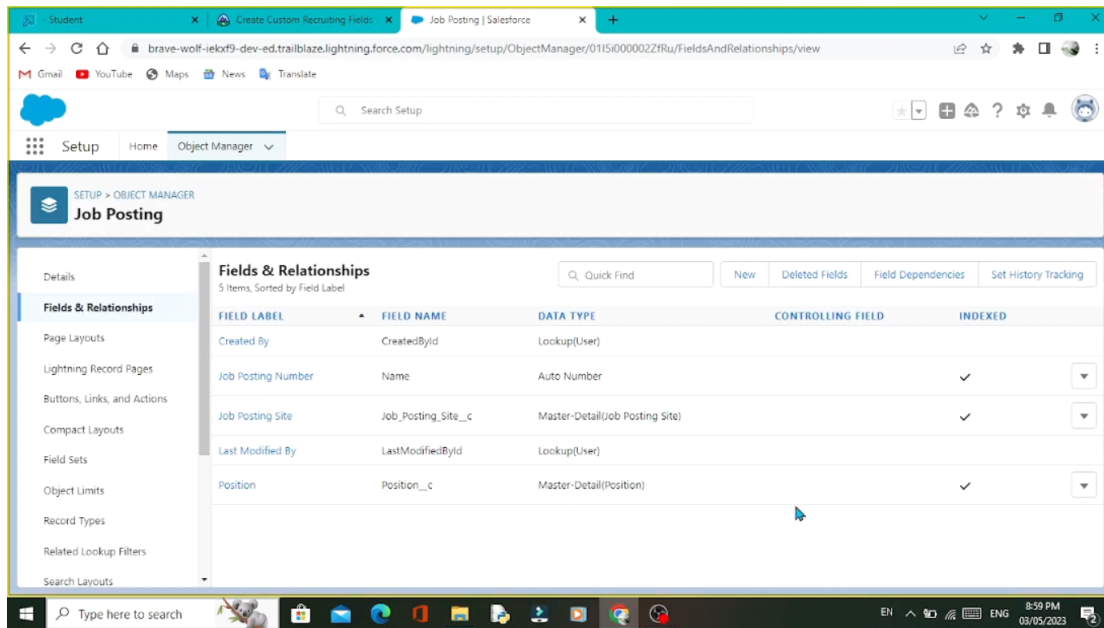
- Student | Create Custom Recruiting Fields | Job Posting | Salesforce

brave-wolf-iekxf9-dev-ed.trailblaze.lightning.force.com/lightning/setup/ObjectManager/01I5i000002ZfRu/FieldsAndRelationships/view

Gmail YouTube Maps News Translate

Search Setup

Setup Home Object Manager

SETUP > OBJECT MANAGER
Job Posting

Details
Fields & Relationships
Page Layouts
Lightning Record Pages
Buttons, Links, and Actions
Compact Layouts
Field Sets
Object Limits
Record Types
Related Lookup Filters
Search Layouts

Fields & Relationships
5 Items, Sorted by Field Label

Quick Find New Deleted Fields Field Dependencies Set History Tracking

| FIELD LABEL | FIELD NAME | DATA TYPE | CONTROLLING FIELD | INDEXED |
|---|---|---|---|---|
| Created By | CreatedById | Lookup(User) | | |
| Job Posting Number | Name | Auto Number | | ✓ |
| Job Posting Site | Job_Posting_Site__c | Master-Detail(Job Posting Site) | | ✓ |
| Last Modified By | LastModifiedById | Lookup(User) | | |
| Position | Position__c | Master-Detail(Position) | | ✓ |

Type here to search

EN ENG 8:59 PM 03/05/2023